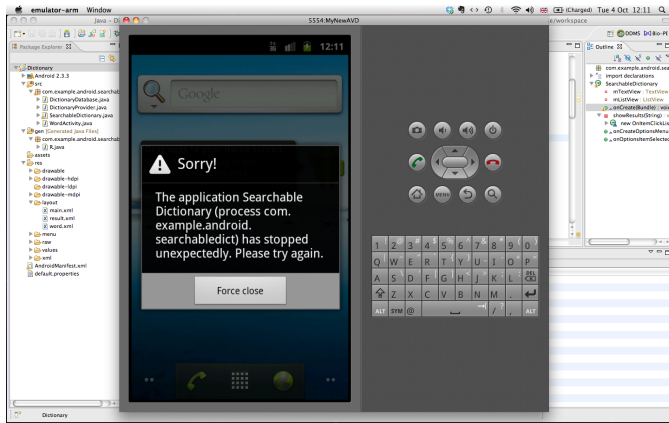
emulator-arm Window
(Charged) Tue 4 Oct 12:11
Java - Di
5554:MyNewAVD
x/workspace
Package Explorer
DDMS
Dictionary
Android 2.3.3
src
com.example.android.searchab
DictionaryDatabase.java
DictionaryProvider.java
SearchableDictionary.java
WordActivity.java
gen [Generated Java Files]
com.example.android.searchab
R.java
assets
res
drawable
drawable-hdpi
drawable-ldpi
drawable-mdpi
layout
main.xml
result.xml
word.xml
menu
raw
values
xml
AndroidManifest.xml
default.properties
Dictionary
12:11
Google
Sorry!
The application Searchable Dictionary (process com.example.android.searchabledict) has stopped unexpectedly. Please try again.
Force close
MENU
1 2 3 4 5 6 7 8 9 0
Q W E R T Y U I O P
A S D F G H J K L DEL
Z X C V B N M
ALT SYM @ / , ALT
Outline
com.example.android.sea
import declarations
SearchableDictionary
mTextView : TextView
mListView : ListView
onCreate(Bundle) : void
showResults(String) :
new OnItemClickLis
onCreateOptionsMenu
onOptionsItemSelecte